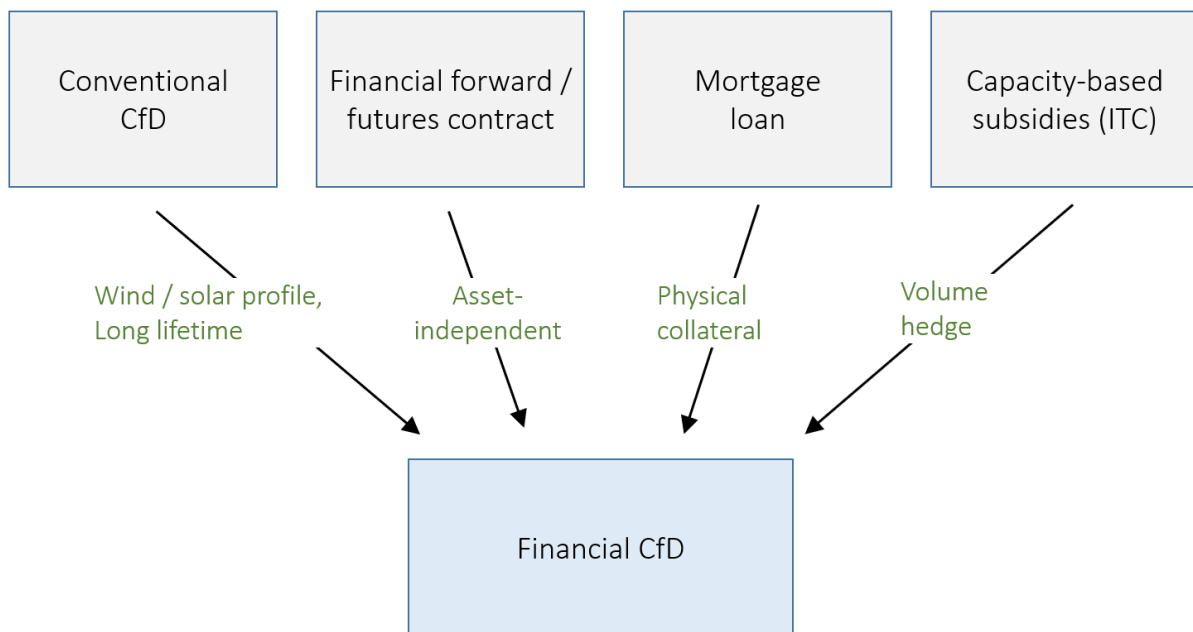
Conventional CfD

Financial forward / futures contract

Mortgage loan

Capacity-based subsidies (ITC)

Wind / solar profile, Long lifetime

Asset-independent

Physical collateral

Volume hedge

Financial CfD